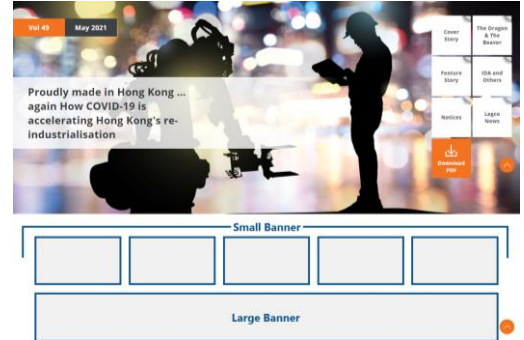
Vol 49

May 2021

Proudly made in Hong Kong ... again How COVID-19 is accelerating Hong Kong's re-industrialisation

Cover Story

The Dragon & The Beaver

Feature Story

IDA and Others

Notices

Lagco News

Download PDF

Small Banner

Large Banner